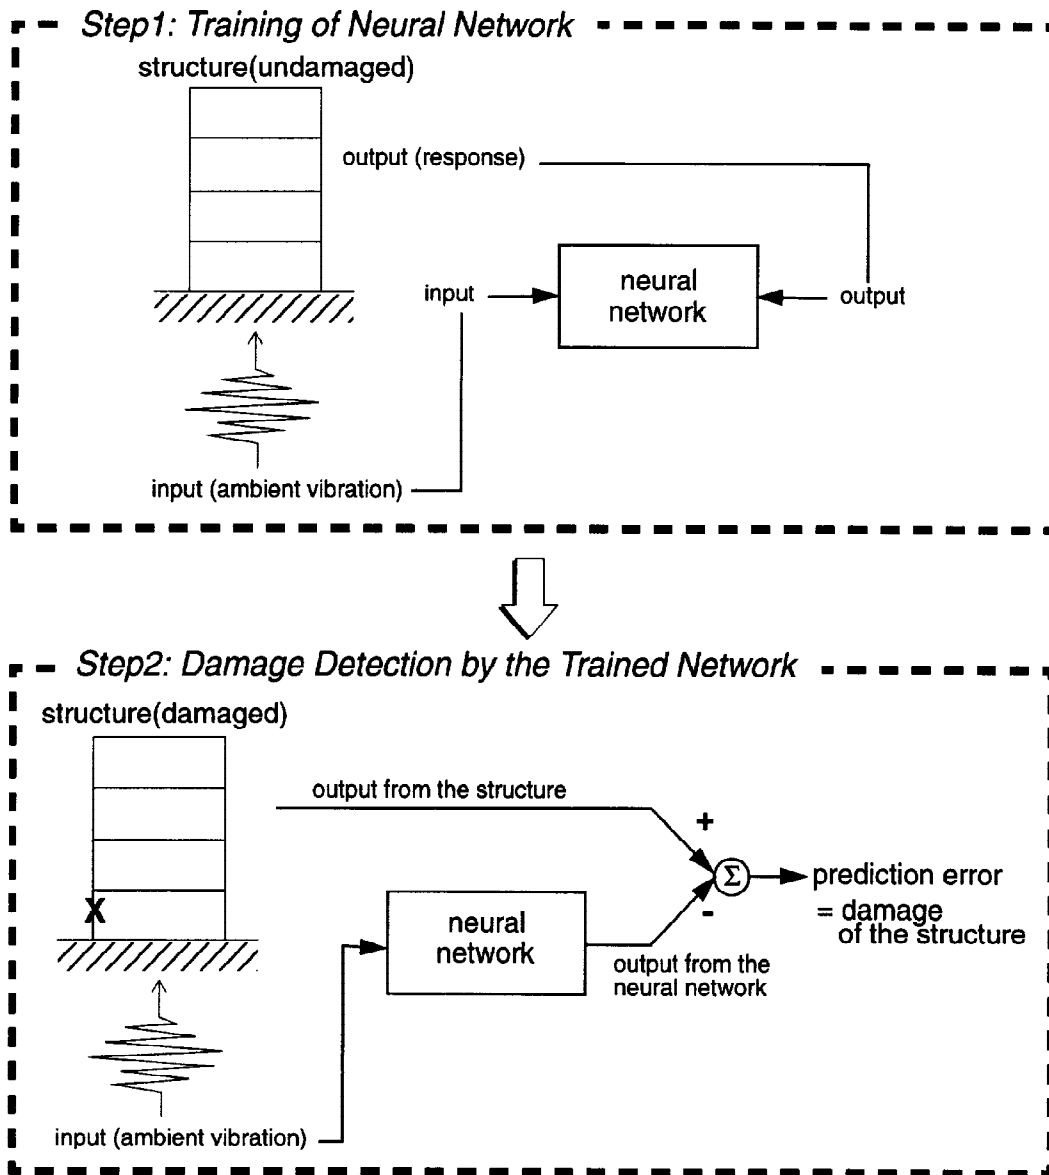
Step1: Training of Neural Network

structure(undamaged)

output (response)

input

neural network

output

input (ambient vibration)

Step2: Damage Detection by the Trained Network

structure(damaged)

output from the structure

+

X

neural network

$\Sigma$

prediction error = damage of the structure

-

output from the neural network

input (ambient vibration)